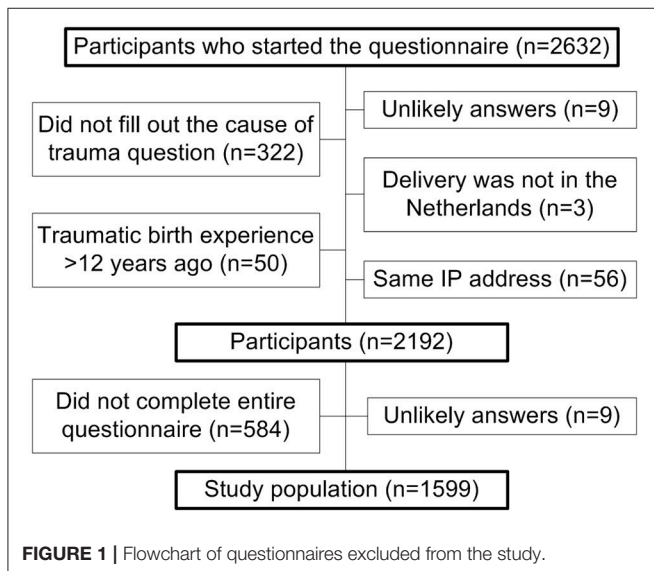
Participants who started the questionnaire (n=2632)

Did not fill out the cause of trauma question (n=322)

Unlikely answers (n=9)

Delivery was not in the Netherlands (n=3)

Traumatic birth experience >12 years ago (n=50)

Same IP address (n=56)

Participants (n=2192)

Did not complete entire questionnaire (n=584)

Unlikely answers (n=9)

Study population (n=1599)

FIGURE 1 | Flowchart of questionnaires excluded from the study.